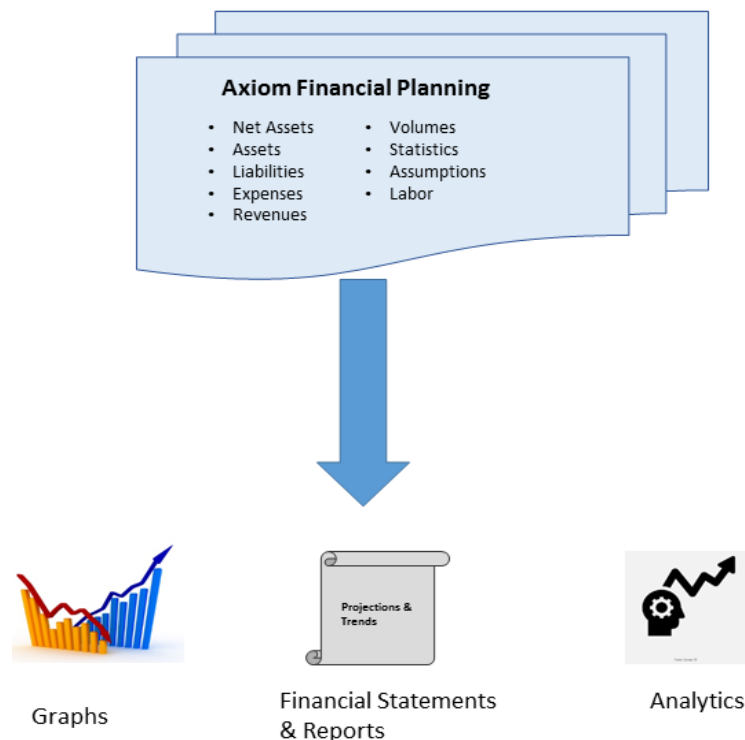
Axiom Financial Planning

- Net Assets
- Assets
- Liabilities
- Expenses
- Revenues

- Volumes
- Statistics
- Assumptions
- Labor

Projections & Trends

Graphs

Financial Statements & Reports

Analytics